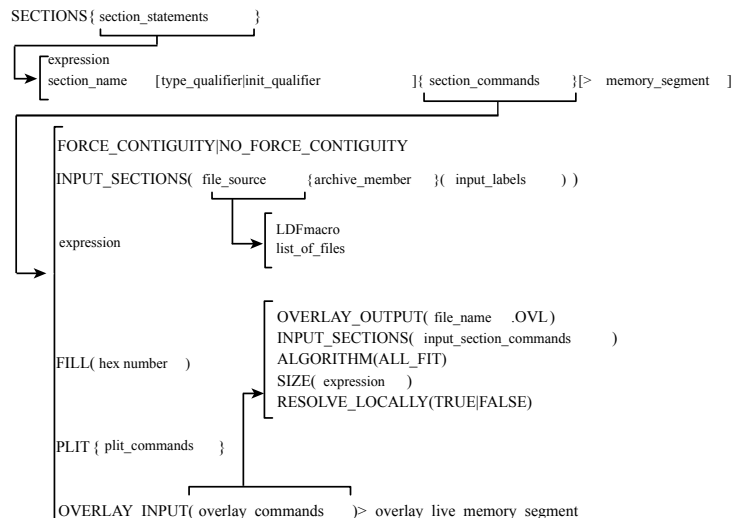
SECTIONS{ section_statements }

expression
section_name [type_qualifier|init_qualifier ]{ section_commands }[> memory_segment ]

FORCE_CONTIGUITY|NO_FORCE_CONTIGUITY

INPUT_SECTIONS( file_source {archive_member }( input_labels ) )

LDFmacro
list_of_files

expression

OVERLAY_OUTPUT( file_name .OVL )
INPUT_SECTIONS( input_section_commands )
ALGORITHM(ALL_FIT)
SIZE( expression )
RESOLVE_LOCALLY(TRUE|FALSE)

FILL( hex number )

PLIT { plit_commands }

OVERLAY_INPUT( overlay_commands )> overlay_live_memory_segment